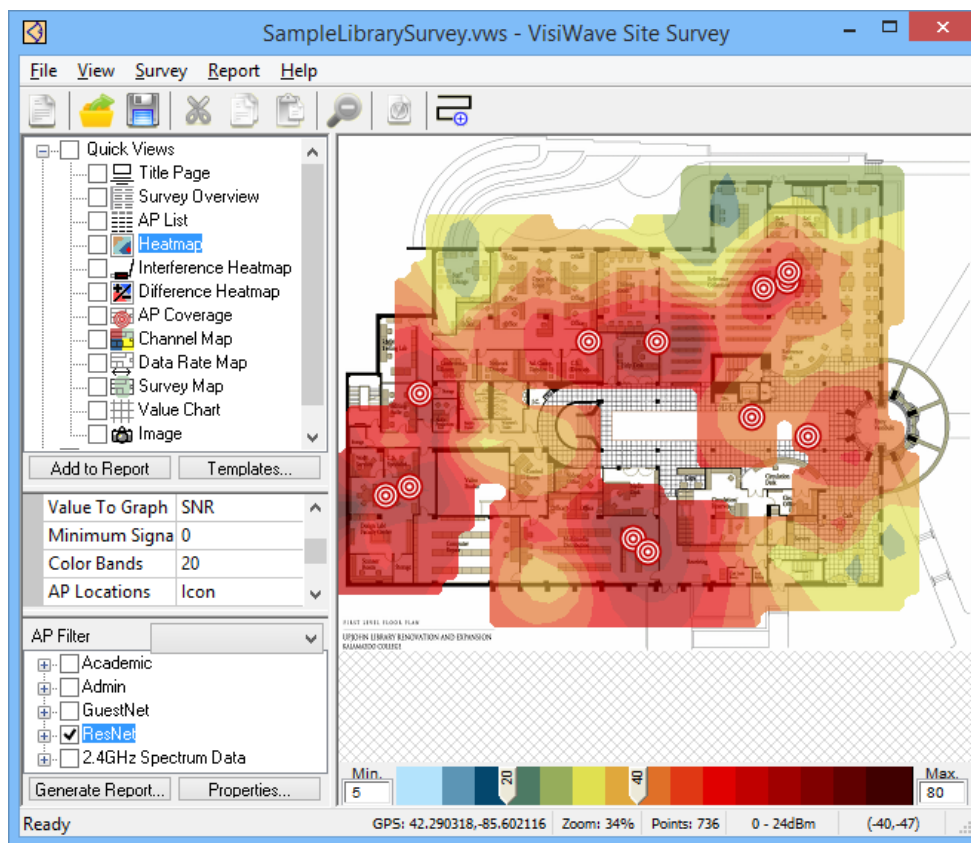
SampleLibrarySurvey.vws - VisiWave Site Survey

File View Survey Report Help

Quick Views
Title Page
Survey Overview
AP List
Heatmap
Interference Heatmap
Difference Heatmap
AP Coverage
Channel Map
Data Rate Map
Survey Map
Value Chart
Image

Add to Report Templates...

| Value To Graph | SNR |
|---|---|
| Minimum Signa | 0 |
| Color Bands | 20 |
| AP Locations | Icon |

AP Filter
Academic
Admin
GuestNet
ResNet
2.4GHz Spectrum Data

Generate Report... Properties...

FIRST LEVEL FLOOR PLAN
UPJOHN LIBRARY RENOVATION AND EXPANSION
KALAMAZOO COLLEGE

Min. 5
20
40
Max. 80

Ready GPS: 42.290318,-85.602116 Zoom: 34% Points: 736 0 - 24dBm (-40,-47)